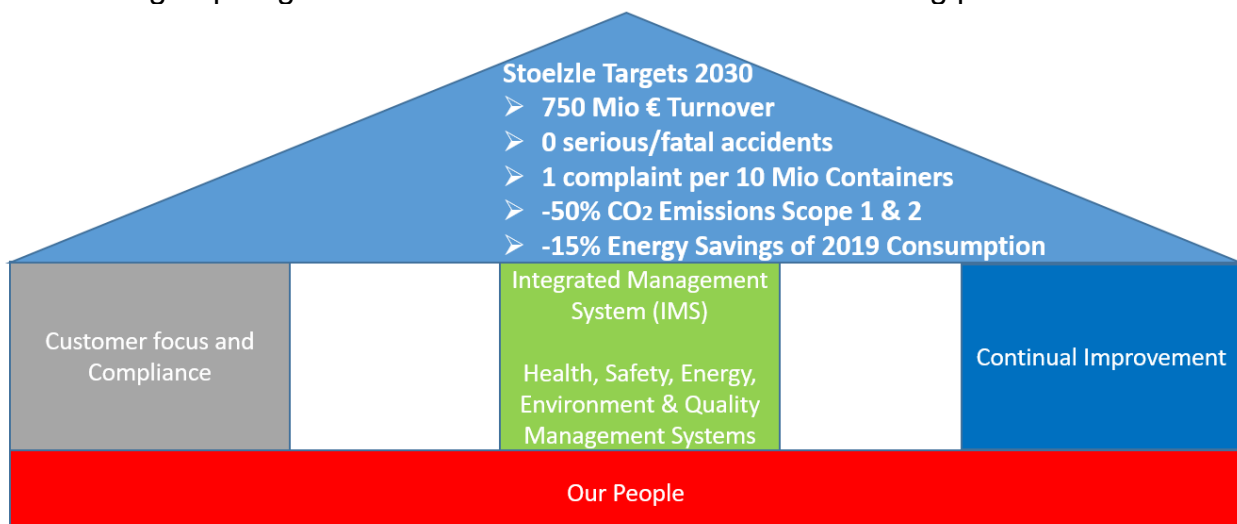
Stoelzle Targets 2030

➢ 750 Mio € Turnover
➢ 0 serious/fatal accidents
➢ 1 complaint per 10 Mio Containers
➢ -50% $CO_2$ Emissions Scope 1 & 2
➢ -15% Energy Savings of 2019 Consumption

Customer focus and Compliance

Integrated Management System (IMS)

Health, Safety, Energy, Environment & Quality Management Systems

Continual Improvement

Our People